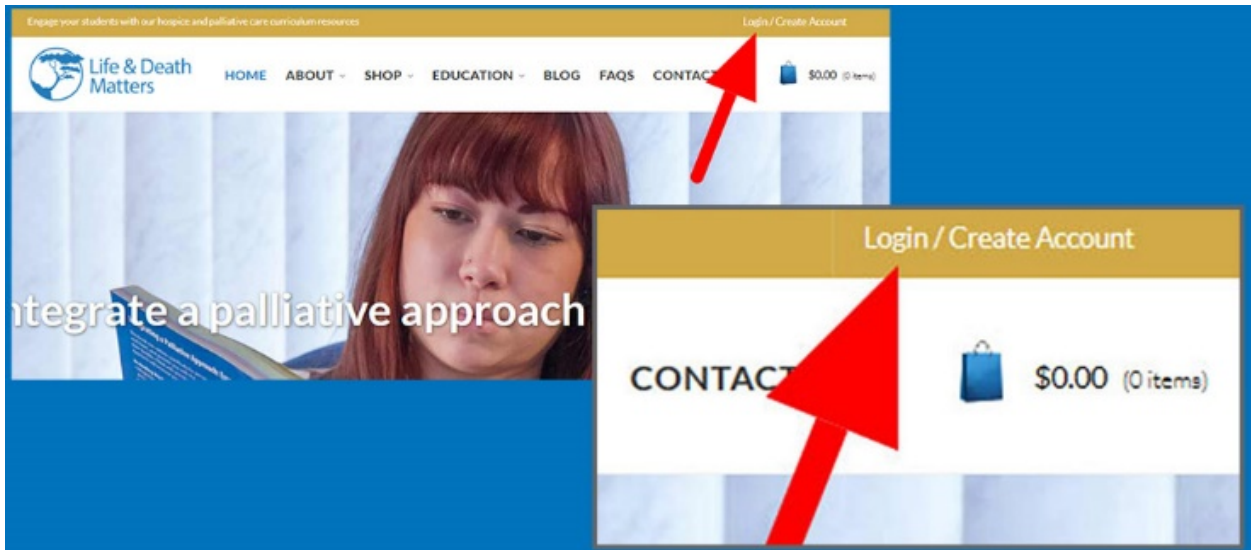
Engage your students with our hospice and palliative care curriculum resources

Login / Create Account

Life & Death Matters

HOME ABOUT SHOP EDUCATION BLOG FAQS CONTACT

$0.00 (0 items)

ntegrate a palliative approach

Login / Create Account

CONTACT

$0.00 (0 items)